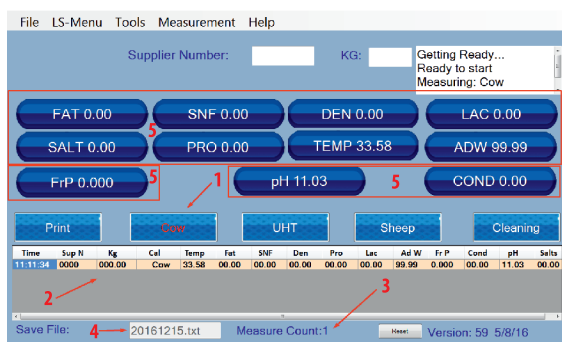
File LS-Menu Tools Measurement Help

Supplier Number: KG:

Getting Ready...
Ready to start
Measuring: Cow

FAT 0.00
SNF 0.00
DEN 0.00
LAC 0.00
5
SALT 0.00
PRO 0.00
TEMP 33.58
ADW 99.99

FrP 0.000
5
1
pH 11.03
5
COND 0.00

Print
Cow
UHT
Sheep
Cleaning

| Time | Sup N | Kg | Cel | Temp | Fat | SNF | Den | Pro | Lac | Ad W | Fr P | Cond | pH | Salts |
|---|---|---|---|---|---|---|---|---|---|---|---|---|---|---|
| 11:11:34 | 0000 | 000.00 | Cow | 33.58 | 00.00 | 00.00 | 00.00 | 00.00 | 00.00 | 99.99 | 0.000 | 0.00 | 11.03 | 00.00 |

2
3

Save File: 4 20161215.txt Measure Count:1 Reset Version: 59 5/8/16